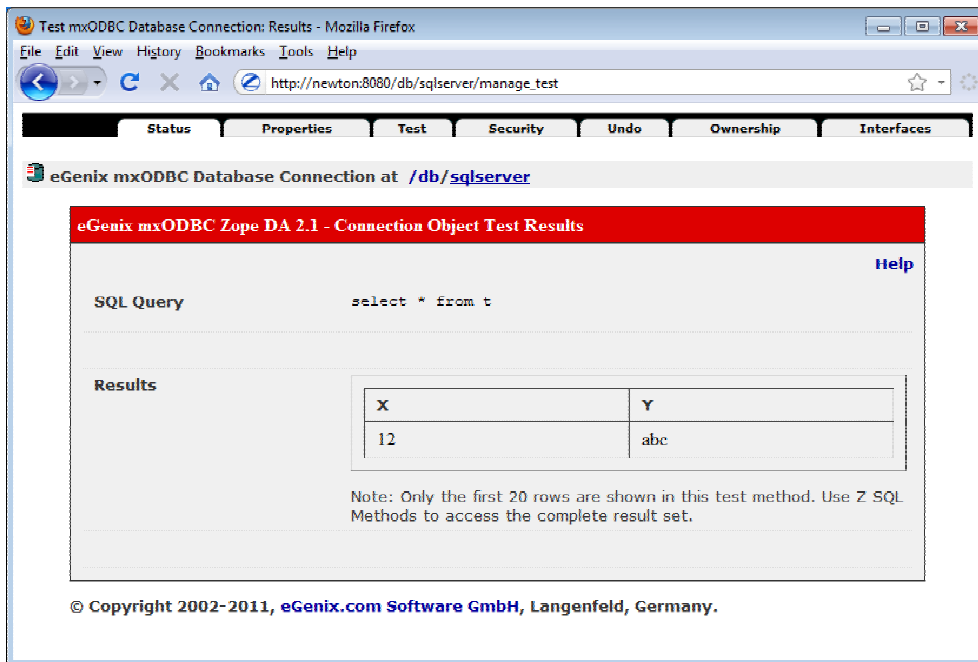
Test mxODBC Database Connection: Results - Mozilla Firefox

File Edit View History Bookmarks Tools Help

http://newton:8080/db/sqlserver/manage_test

Status Properties Test Security Undo Ownership Interfaces

eGenix mxODBC Database Connection at /db/sqlserver

eGenix mxODBC Zope DA 2.1 - Connection Object Test Results

Help

SQL Query select * from t

Results

| X | Y |
|---|---|
| 12 | abc |

Note: Only the first 20 rows are shown in this test method. Use Z SQL Methods to access the complete result set.

© Copyright 2002-2011, eGenix.com Software GmbH, Langenfeld, Germany.